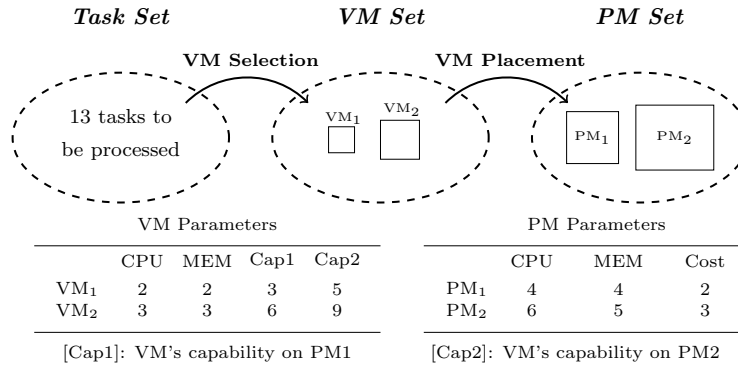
Task Set

VM Set

PM Set

VM Selection

VM Placement

13 tasks to be processed

$VM_1$

$VM_2$

$PM_1$

$PM_2$

VM Parameters

| | CPU | MEM | Cap1 | Cap2 |
|---|---|---|---|---|
| $VM_1$ | 2 | 2 | 3 | 5 |
| $VM_2$ | 3 | 3 | 6 | 9 |

[Cap1]: VM's capability on PM1

PM Parameters

| | CPU | MEM | Cost |
|---|---|---|---|
| $PM_1$ | 4 | 4 | 2 |
| $PM_2$ | 6 | 5 | 3 |

[Cap2]: VM's capability on PM2